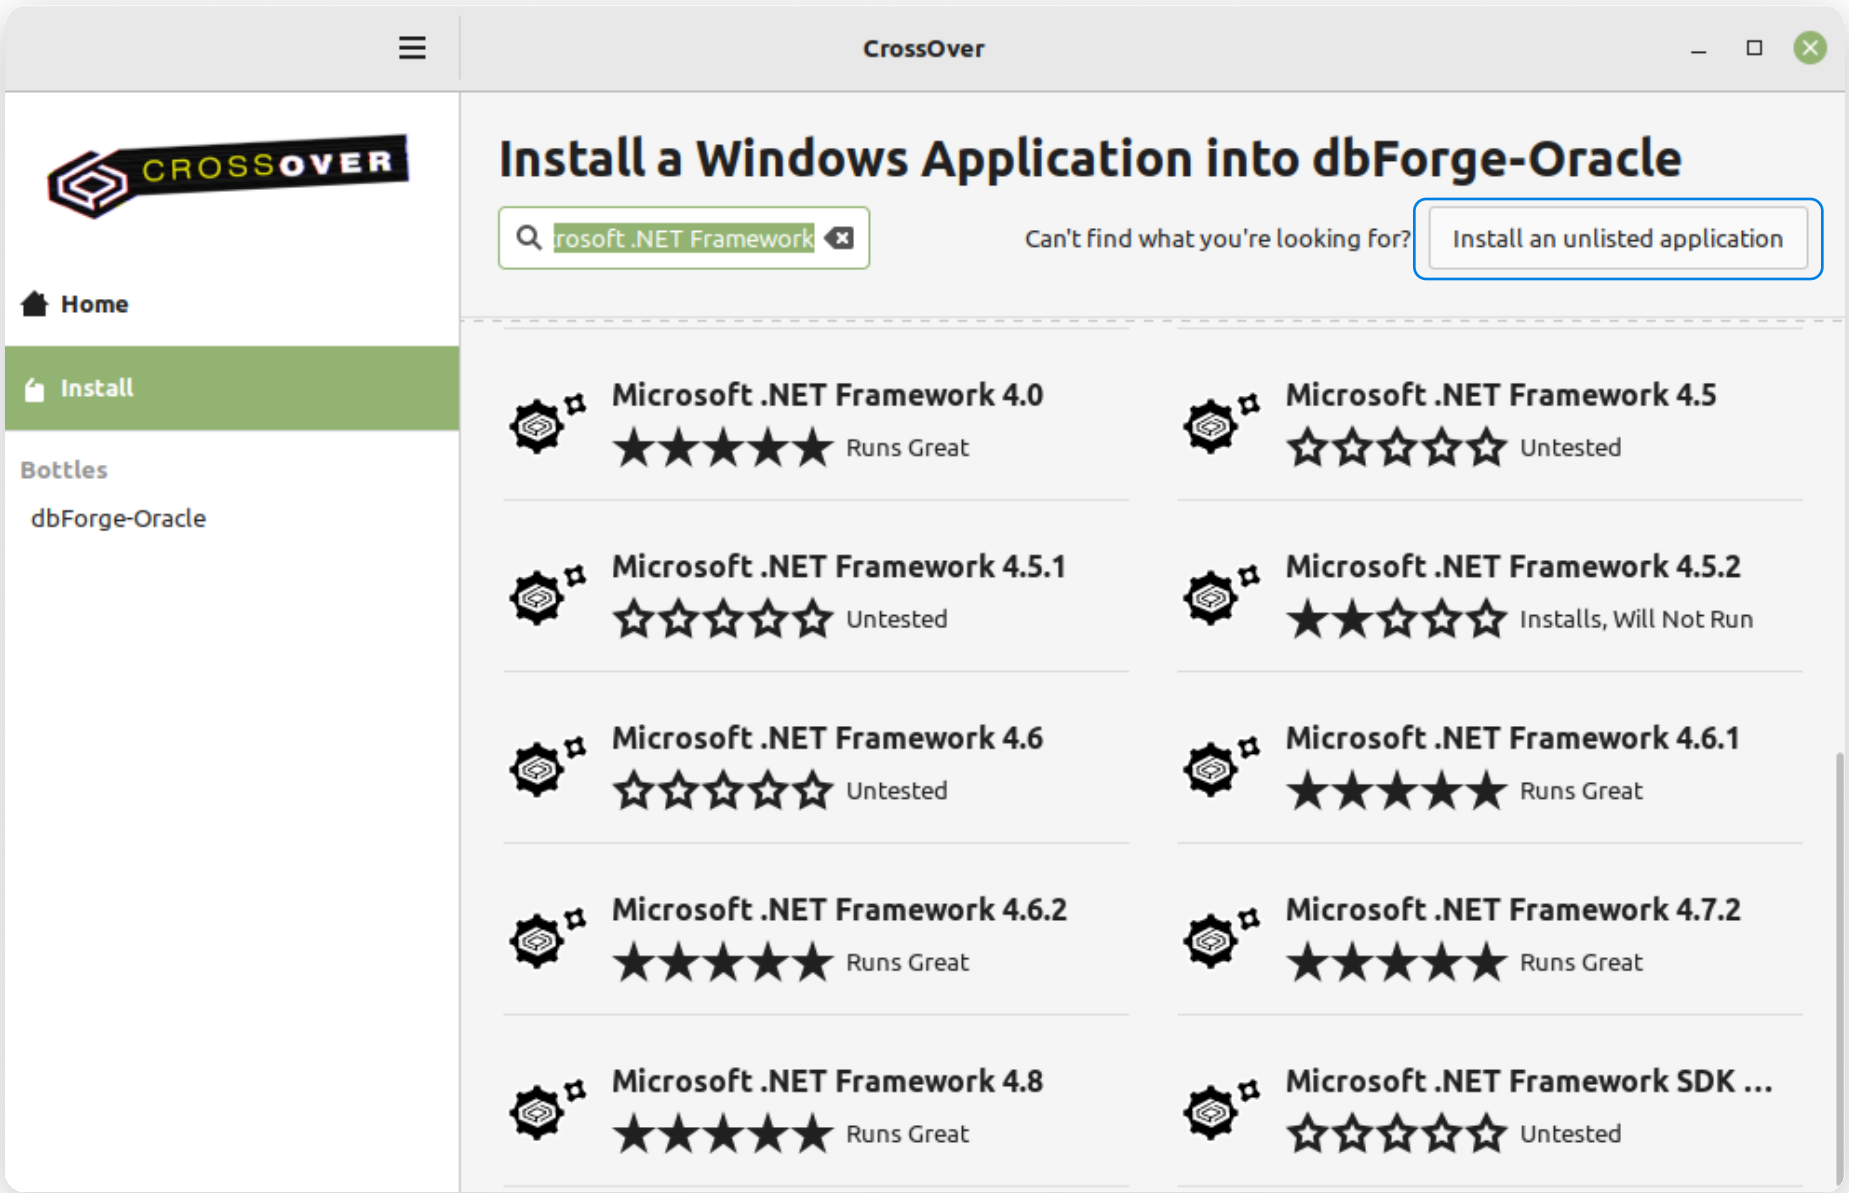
CrossOver

CROSSOVER

Home

Install

Bottles

dbForge-Oracle

Install a Windows Application into dbForge-Oracle

rosoft .NET Framework

Can't find what you're looking for?

Install an unlisted application

Microsoft .NET Framework 4.0
Runs Great

Microsoft .NET Framework 4.5
Untested

Microsoft .NET Framework 4.5.1
Untested

Microsoft .NET Framework 4.5.2
Installs, Will Not Run

Microsoft .NET Framework 4.6
Untested

Microsoft .NET Framework 4.6.1
Runs Great

Microsoft .NET Framework 4.6.2
Runs Great

Microsoft .NET Framework 4.7.2
Runs Great

Microsoft .NET Framework 4.8
Runs Great

Microsoft .NET Framework SDK ...
Untested